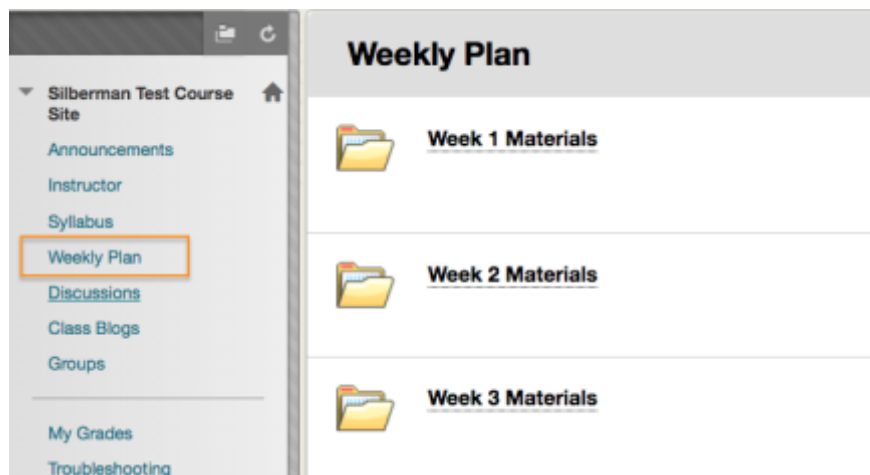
Silberman Test Course Site

Announcements

Instructor

Syllabus

Weekly Plan

Discussions

Class Blogs

Groups

My Grades

Troubleshooting

Weekly Plan

Week 1 Materials

Week 2 Materials

Week 3 Materials